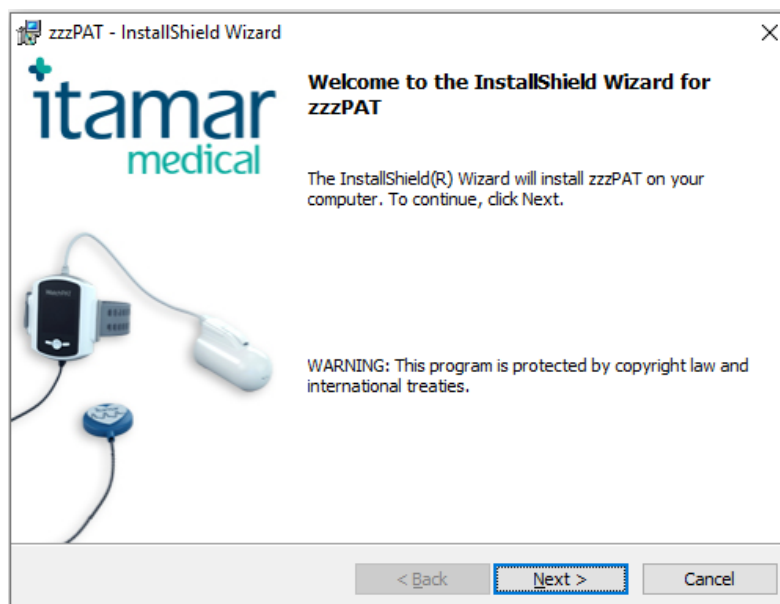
zzzPAT - InstallShield Wizard

itamar medical

Welcome to the InstallShield Wizard for zzzPAT

The InstallShield(R) Wizard will install zzzPAT on your computer. To continue, click Next.

WARNING: This program is protected by copyright law and international treaties.

< Back

Next >

Cancel